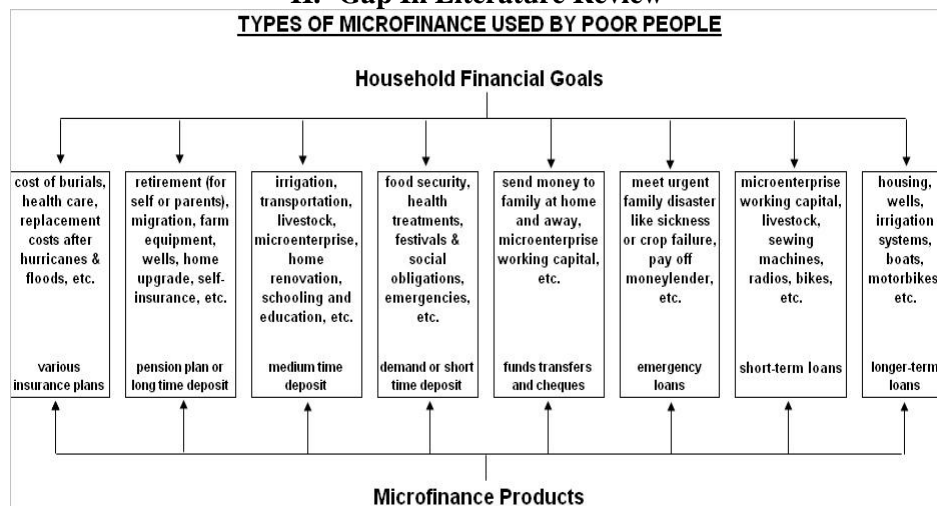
II. Gap in Literature Review

TYPES OF MICROFINANCE USED BY POOR PEOPLE

Household Financial Goals

cost of burials, health care, replacement costs after hurricanes & floods, etc.

various insurance plans

retirement (for self or parents), migration, farm equipment, wells, home upgrade, self-insurance, etc.

pension plan or long time deposit

irrigation, transportation, livestock, microenterprise, home renovation, schooling and education, etc.

medium time deposit

food security, health treatments, festivals & social obligations, emergencies, etc.

demand or short time deposit

send money to family at home and away, microenterprise working capital, etc.

funds transfers and cheques

meet urgent family disaster like sickness or crop failure, pay off moneylender, etc.

emergency loans

microenterprise working capital, livestock, sewing machines, radios, bikes, etc.

short-term loans

housing, wells, irrigation systems, boats, motorbikes etc.

longer-term loans

Microfinance Products